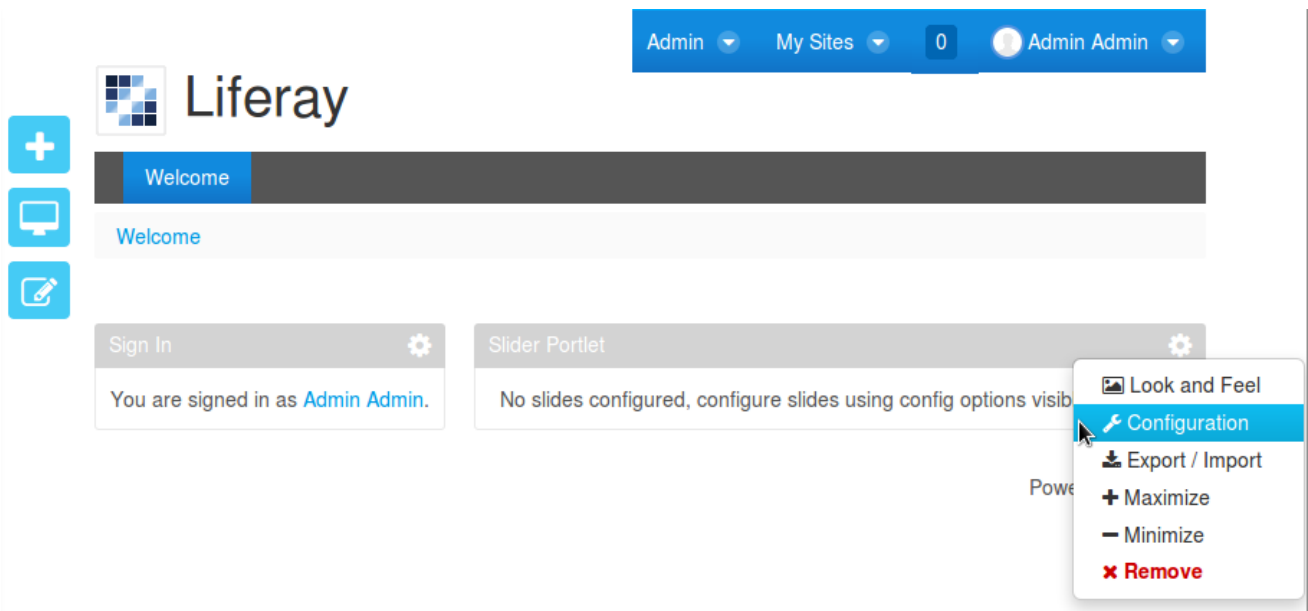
Admin My Sites 0 Admin Admin

Liferay

Welcome

Welcome

Sign In

You are signed in as Admin Admin.

Slider Portlet

No slides configured, configure slides using config options visib

Powe

Look and Feel
Configuration
Export / Import
Maximize
Minimize
Remove